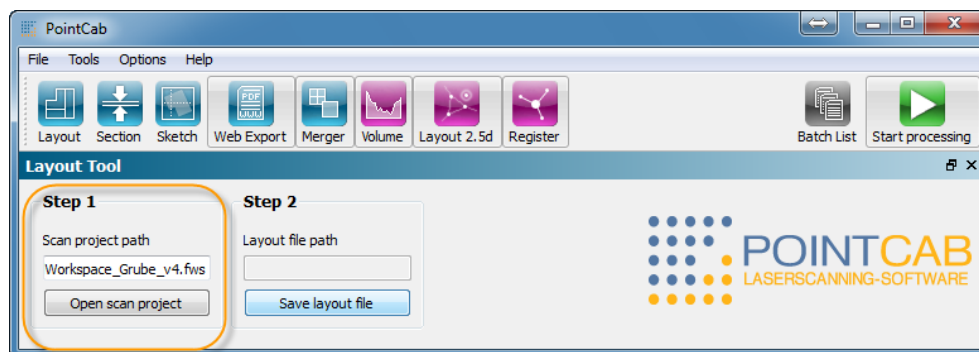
PointCab

File Tools Options Help

Layout Section Sketch Web Export Merger Volume Layout 2.5d Register Batch List Start processing

Layout Tool

Step 1

Scan project path

Workspace_Grube_v4.fws

Open scan project

Step 2

Layout file path

Save layout file

POINTCAB
LASERSCANNING-SOFTWARE